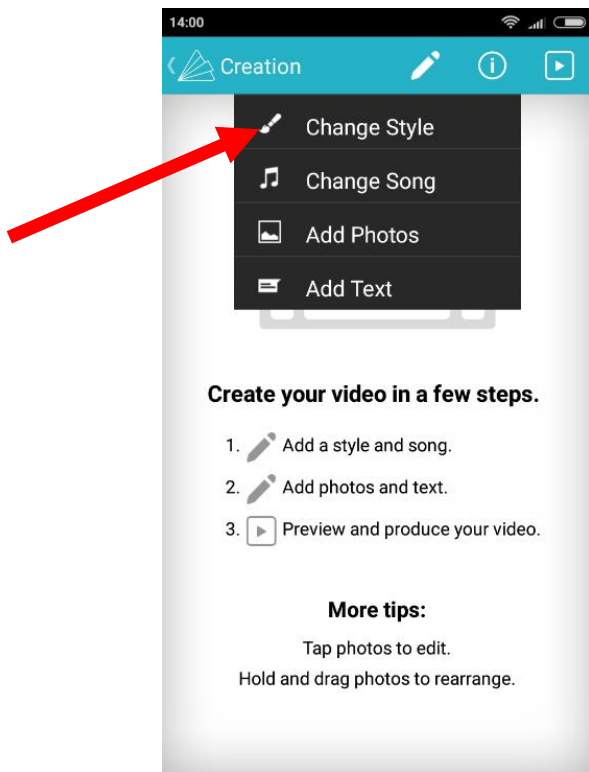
14:00

Creation

Change Style

Change Song

Add Photos

Add Text

Create your video in a few steps.

1. Add a style and song.

2. Add photos and text.

3. Preview and produce your video.

More tips:

Tap photos to edit.

Hold and drag photos to rearrange.